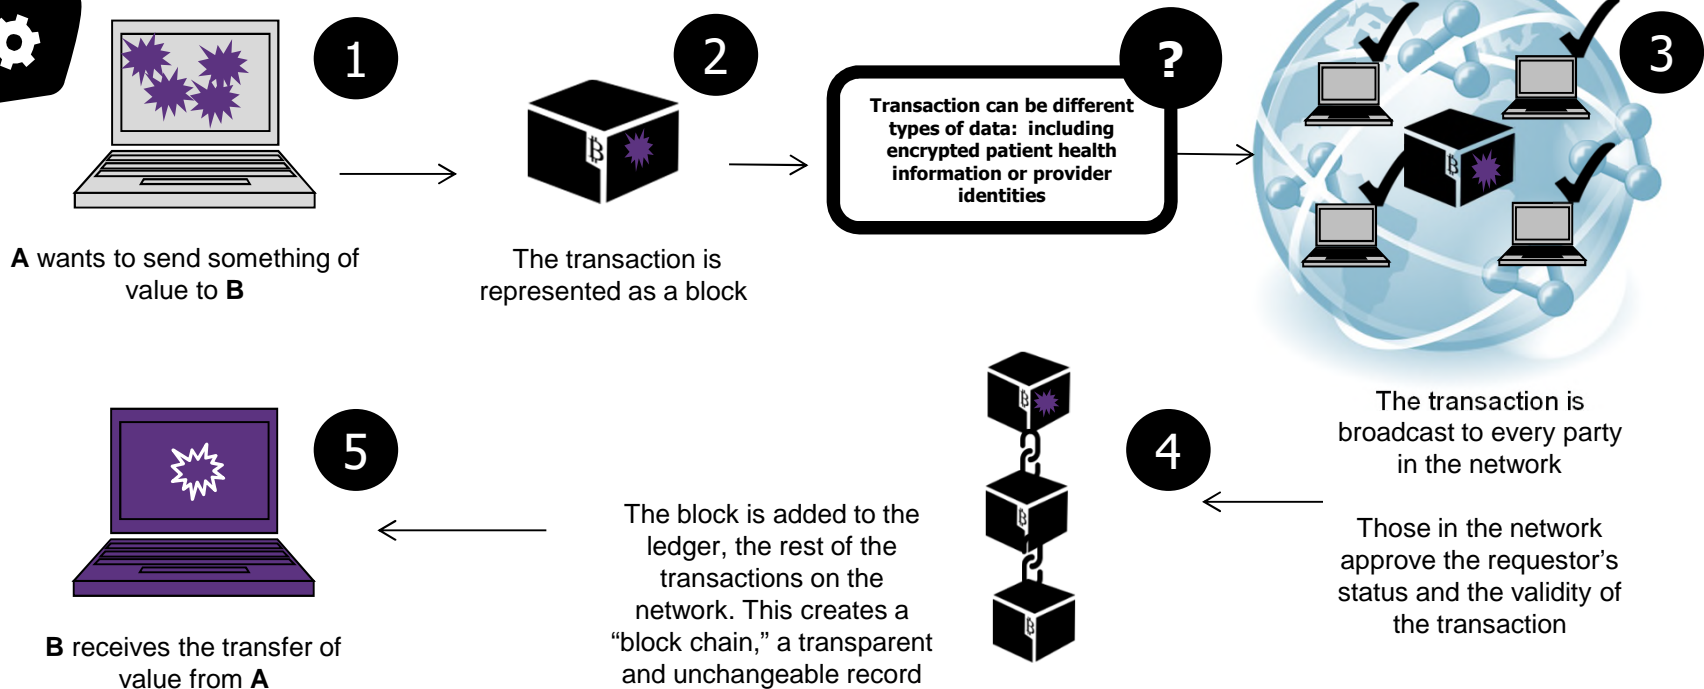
1

A wants to send something of value to B

2

The transaction is represented as a block

?

Transaction can be different types of data: including encrypted patient health information or provider identities

3

The transaction is broadcast to every party in the network

Those in the network approve the requestor's status and the validity of the transaction

4

The block is added to the ledger, the rest of the transactions on the network. This creates a "block chain," a transparent and unchangeable record

5

B receives the transfer of value from A